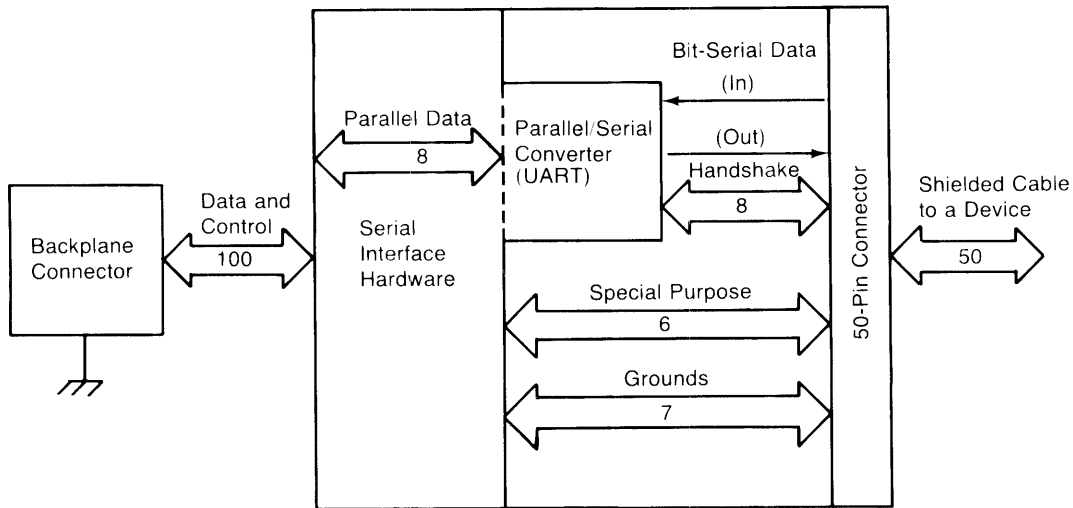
Backplane Connector

Data and Control

100

Serial Interface Hardware

Parallel Data

8

Parallel/Serial Converter (UART)

Bit-Serial Data

(In)

(Out)

Handshake

8

Special Purpose

6

Grounds

7

50-Pin Connector

Shielded Cable to a Device

50